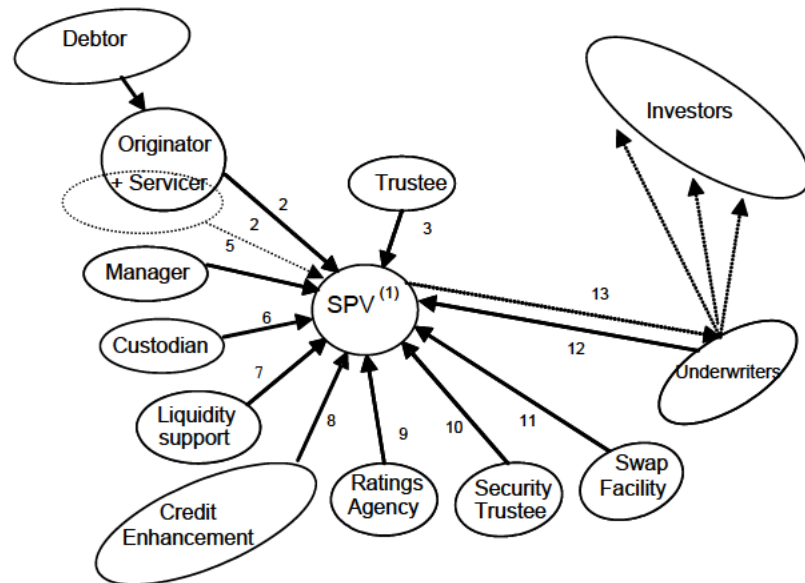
Debtor

Originator

+ Servicer

2

2

5

Trustee

3

Investors

Manager

SPV $^{(1)}$

13

Custodian

6

12

Underwriters

7

Liquidity support

8

9

10

11

Credit Enhancement

Ratings Agency

Security Trustee

Swap Facility